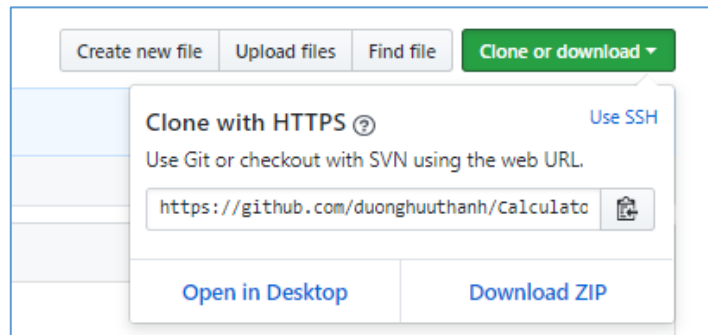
Create new file Upload files Find file Clone or download

Clone with HTTPS

Use SSH

Use Git or checkout with SVN using the web URL.

https://github.com/duonghuuthanh/Calculato

Open in Desktop

Download ZIP